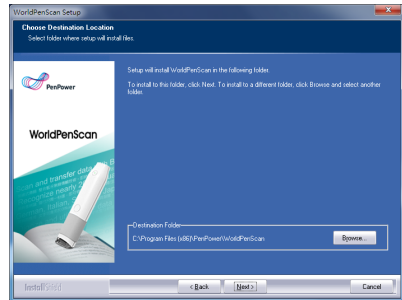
WorldPenScan Setup

Choose Destination Location
Select folder where setup will install files.

PenPower

WorldPenScan

Setup will install WorldPenScan in the following folder.

To install to this folder, click Next. To install to a different folder, click Browse and select another folder.

Destination Folder
C:\Program Files (x86)\PenPower\WorldPenScan

Browse...

InstallShield

< Back

Next >

Cancel